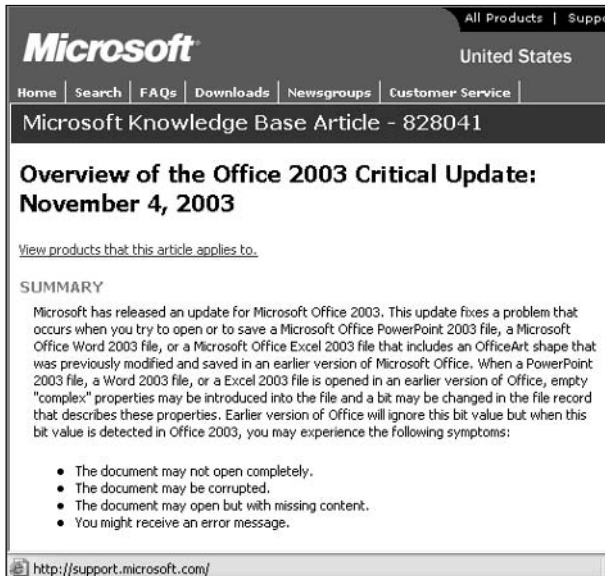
All Products | Suppo

Microsoft

United States

Home | Search | FAQs | Downloads | Newsgroups | Customer Service |

Microsoft Knowledge Base Article - 828041

Overview of the Office 2003 Critical Update: November 4, 2003

View products that this article applies to.

SUMMARY

Microsoft has released an update for Microsoft Office 2003. This update fixes a problem that occurs when you try to open or to save a Microsoft Office PowerPoint 2003 file, a Microsoft Office Word 2003 file, or a Microsoft Office Excel 2003 file that includes an OfficeArt shape that was previously modified and saved in an earlier version of Microsoft Office. When a PowerPoint 2003 file, a Word 2003 file, or a Excel 2003 file is opened in an earlier version of Office, empty "complex" properties may be introduced into the file and a bit may be changed in the file record that describes these properties. Earlier version of Office will ignore this bit value but when this bit value is detected in Office 2003, you may experience the following symptoms:

- The document may not open completely.
- The document may be corrupted.
- The document may open but with missing content.
- You might receive an error message.

http://support.microsoft.com/